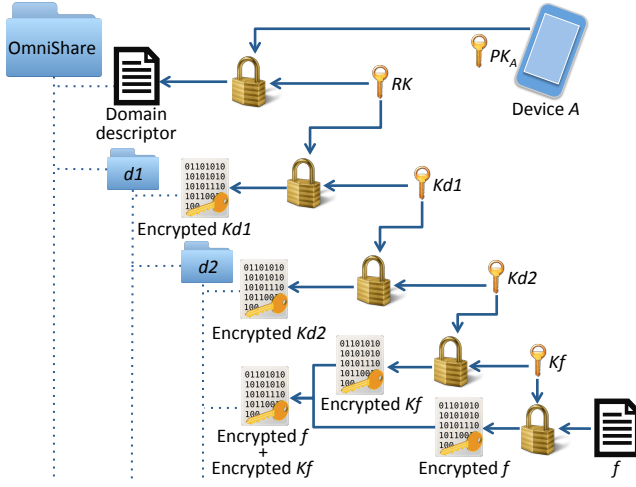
OmniShare

$PK_A$

Device $A$

$RK$

Domain descriptor

$d1$

01101010
10101010
10101110
1011000
100

Encrypted $Kd1$

$Kd1$

$d2$

01101010
10101010
10101110
1011000
100

Encrypted $Kd2$

$Kd2$

01101010
10101010
10101110
1011000
100

Encrypted $Kf$

$Kf$

01101010
10101010
10101110
1011000
100

Encrypted $f$
+
Encrypted $Kf$

01101010
10101010
10101110
1011000
100

Encrypted $f$

$f$